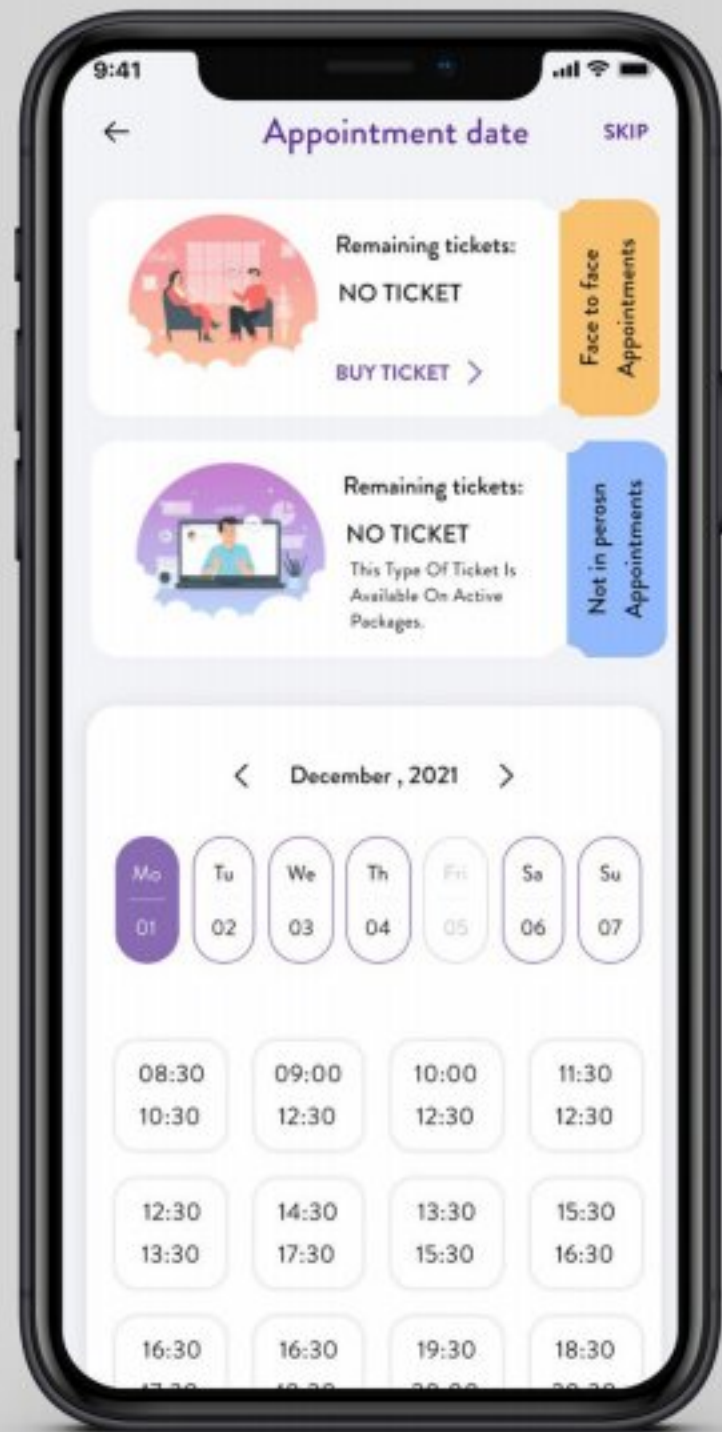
9:41

←

Appointment date

SKIP

Remaining tickets:

NO TICKET

BUY TICKET >

Face to face Appointments

Remaining tickets:

NO TICKET

This Type Of Ticket Is Available On Active Packages.

Not in perosn Appointments

< December , 2021 >

| Mo | Tu | We | Th | Fri | Sa | Su |
|---|---|---|---|---|---|---|
| 01 | 02 | 03 | 04 | 05 | 06 | 07 |

| | | | |
|---|---|---|---|
| 08:30 10:30 | 09:00 12:30 | 10:00 12:30 | 11:30 12:30 |
| 12:30 13:30 | 14:30 17:30 | 13:30 15:30 | 15:30 16:30 |
| 16:30 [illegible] | 16:30 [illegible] | 19:30 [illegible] | 18:30 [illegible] |